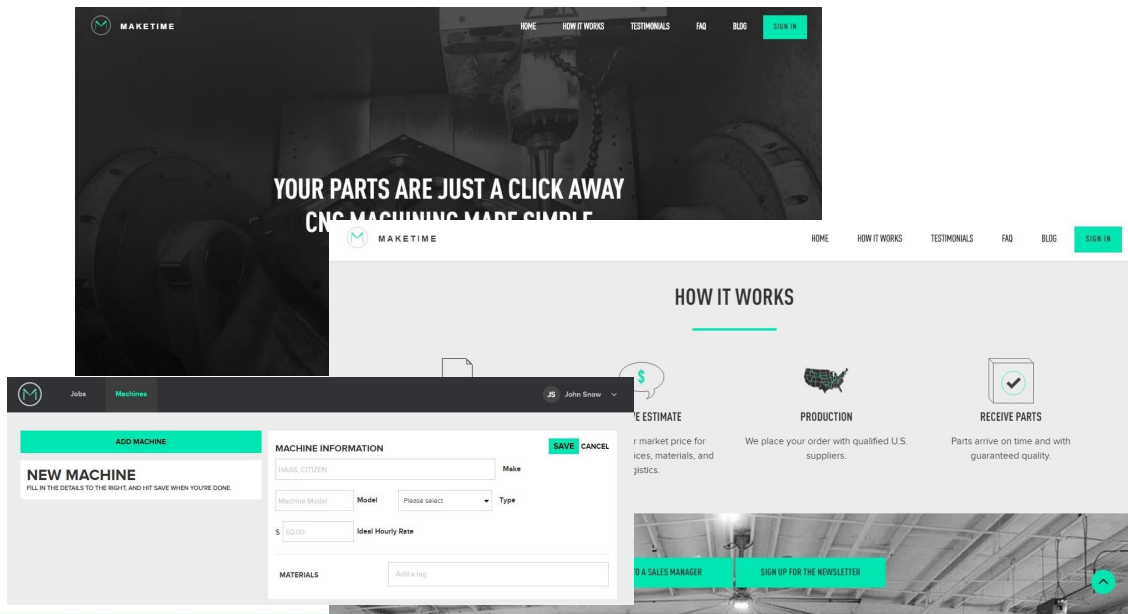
MAKETIME

HOME HOW IT WORKS TESTIMONIALS FAQ BLOG SIGN IN

YOUR PARTS ARE JUST A CLICK AWAY
CN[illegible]

MAKETIME

HOME HOW IT WORKS TESTIMONIALS FAQ BLOG SIGN IN

HOW IT WORKS

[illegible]E ESTIMATE

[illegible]r market price for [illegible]ices, materials, and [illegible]gistics.

PRODUCTION

We place your order with qualified U.S. suppliers.

RECEIVE PARTS

Parts arrive on time and with guaranteed quality.

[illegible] A SALES MANAGER

SIGN UP FOR THE NEWSLETTER

Jobs Machines

JS John Snow

ADD MACHINE

NEW MACHINE

FILL IN THE DETAILS TO THE RIGHT, AND HIT SAVE WHEN YOU'RE DONE.

MACHINE INFORMATION

SAVE CANCEL

HAAS, CITIZEN

Make

Machine Model

Model

Please select

Type

$ 50.00

Ideal Hourly Rate

MATERIALS

Add a tag